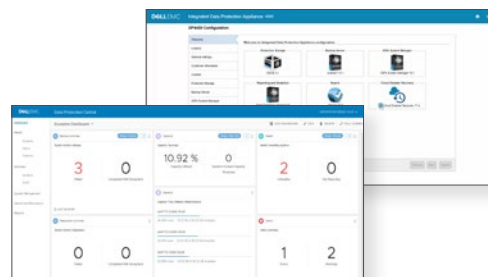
DELL EMC Integrated Data Protection Appliance

DP4400 Configuration

Welcome to Integrated Data Protection Appliance configuration

DELL EMC Data Protection Central

Dashboard

3

0

10.92 %

0

2

0

0

0

1

2